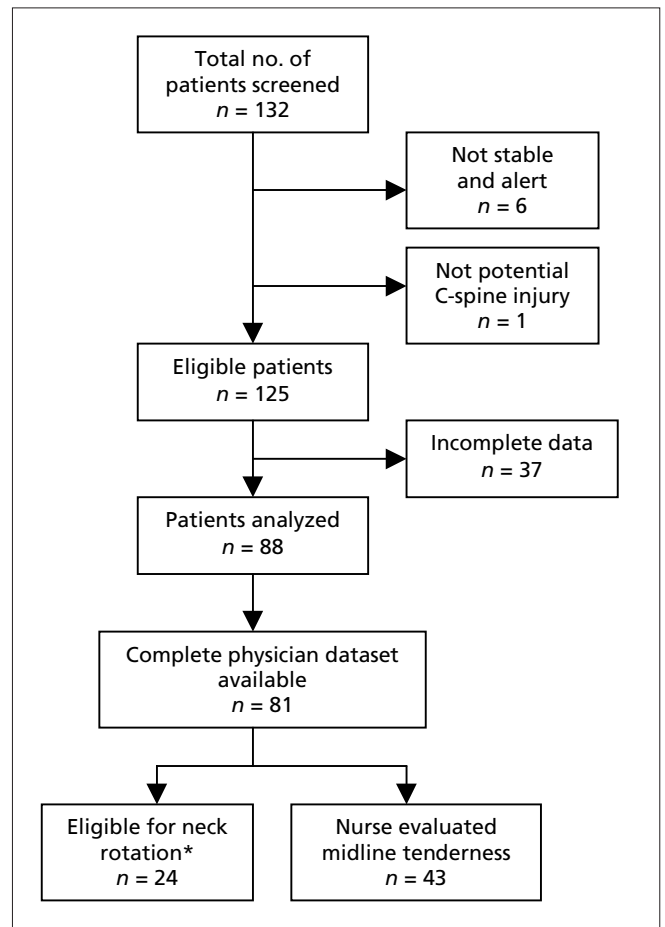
Total no. of patients screened
$n = 132$

Not stable and alert
$n = 6$

Not potential C-spine injury
$n = 1$

Eligible patients
$n = 125$

Incomplete data
$n = 37$

Patients analyzed
$n = 88$

Complete physician dataset available
$n = 81$

Eligible for neck rotation*
$n = 24$

Nurse evaluated midline tenderness
$n = 43$